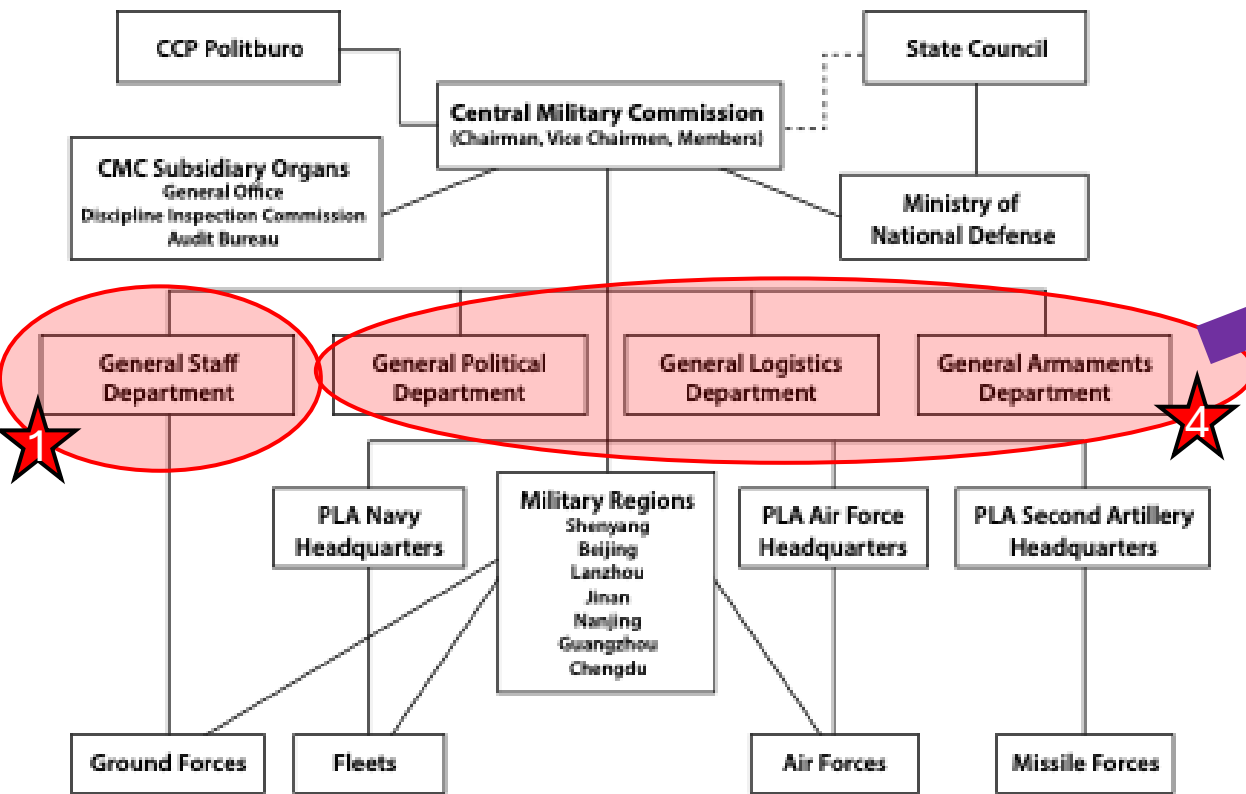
CCP Politburo

State Council

Central Military Commission
(Chairman, Vice Chairmen, Members)

CMC Subsidiary Organs
General Office
Discipline Inspection Commission
Audit Bureau

Ministry of National Defense

General Staff Department

General Political Department

General Logistics Department

General Armaments Department

1

4

PLA Navy Headquarters

Military Regions
Shenyang
Beijing
Lanzhou
Jinan
Nanjing
Guangzhou
Chengdu

PLA Air Force Headquarters

PLA Second Artillery Headquarters

Ground Forces

Fleets

Air Forces

Missile Forces